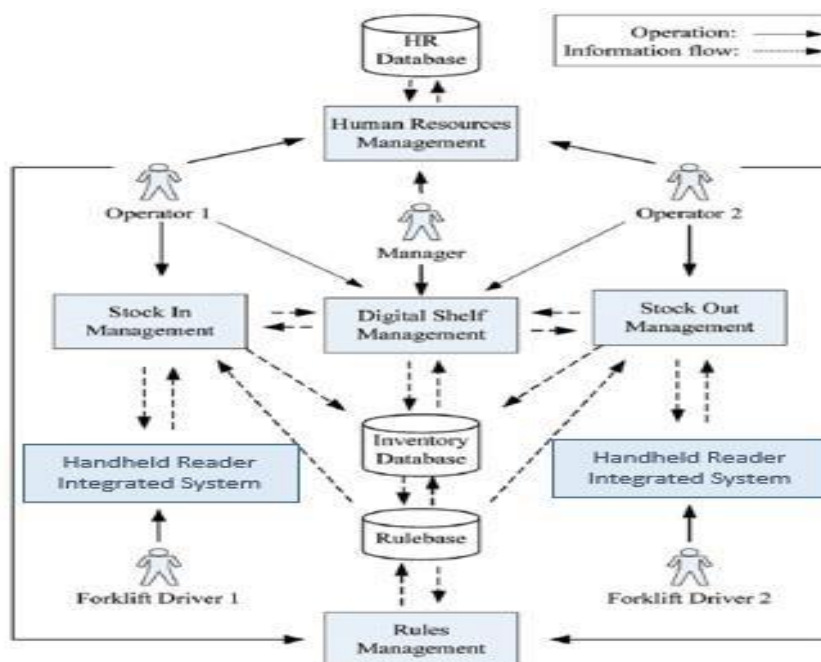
Operation:
Information flow:

HR Database

Human Resources Management

Operator 1

Manager

Operator 2

Stock In Management

Digital Shelf Management

Stock Out Management

Inventory Database

Handheld Reader Integrated System

Handheld Reader Integrated System

Rulebase

Forklift Driver 1

Forklift Driver 2

Rules Management